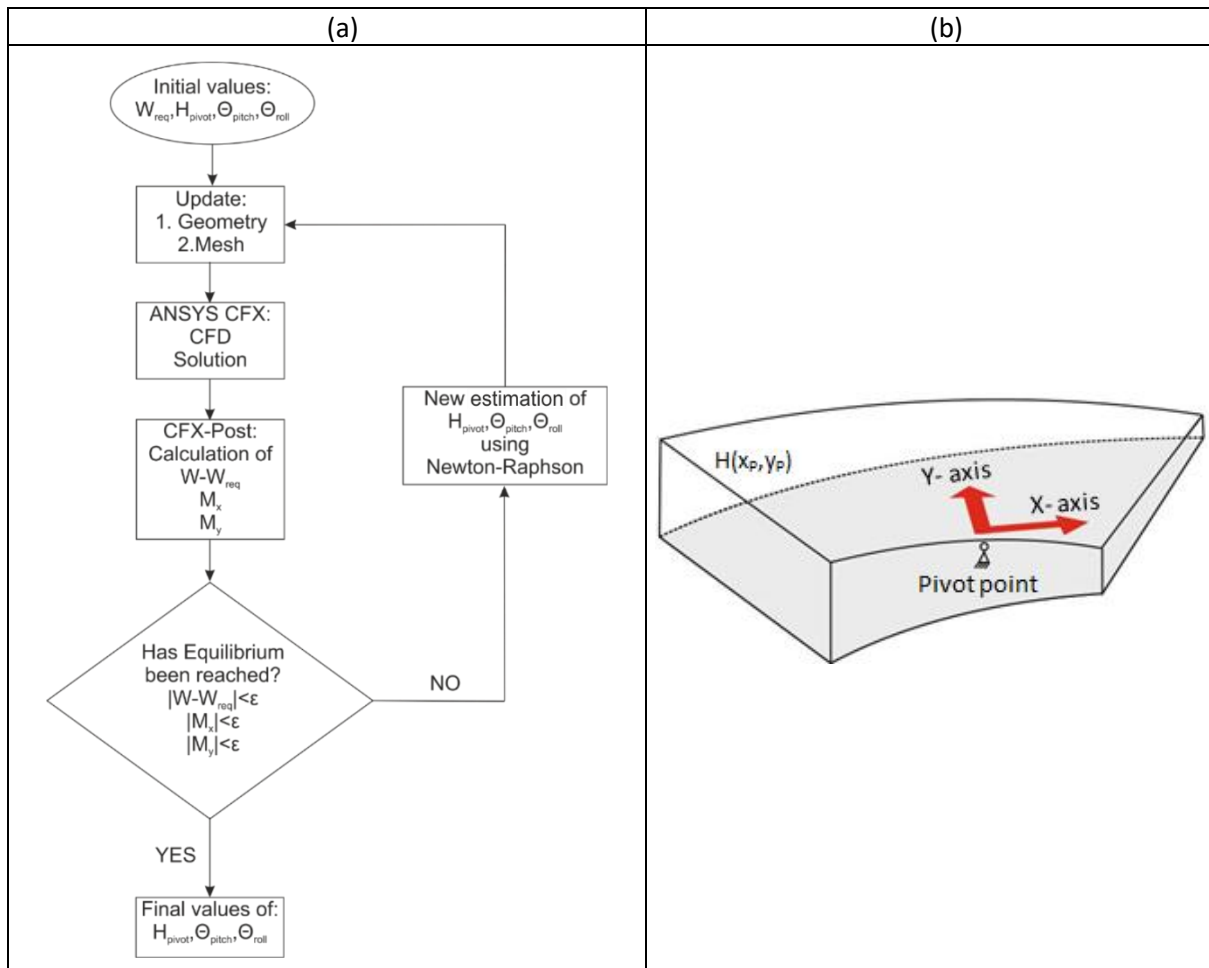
(a)

(b)

Initial values:
$W_{req}, H_{pivot}, \Theta_{pitch}, \Theta_{roll}$

Update:
1. Geometry
2.Mesh

ANSYS CFX:
CFD
Solution

CFX-Post:
Calculation of
$W-W_{req}$
$M_x$
$M_y$

Has Equilibrium been reached?
$|W-W_{req}|<\varepsilon$
$|M_x|<\varepsilon$
$|M_y|<\varepsilon$

NO

New estimation of
$H_{pivot}, \Theta_{pitch}, \Theta_{roll}$
using
Newton-Raphson

YES

Final values of:
$H_{pivot}, \Theta_{pitch}, \Theta_{roll}$

$H(x_P, y_P)$

Y- axis

X- axis

Pivot point